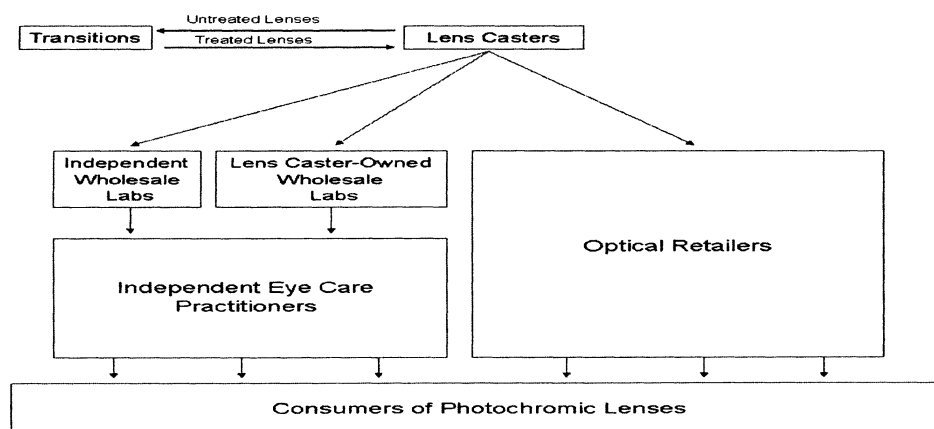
Untreated Lenses

Transitions

Treated Lenses

Lens Casters

Independent Wholesale Labs

Lens Caster-Owned Wholesale Labs

Optical Retailers

Independent Eye Care Practitioners

Consumers of Photochromic Lenses